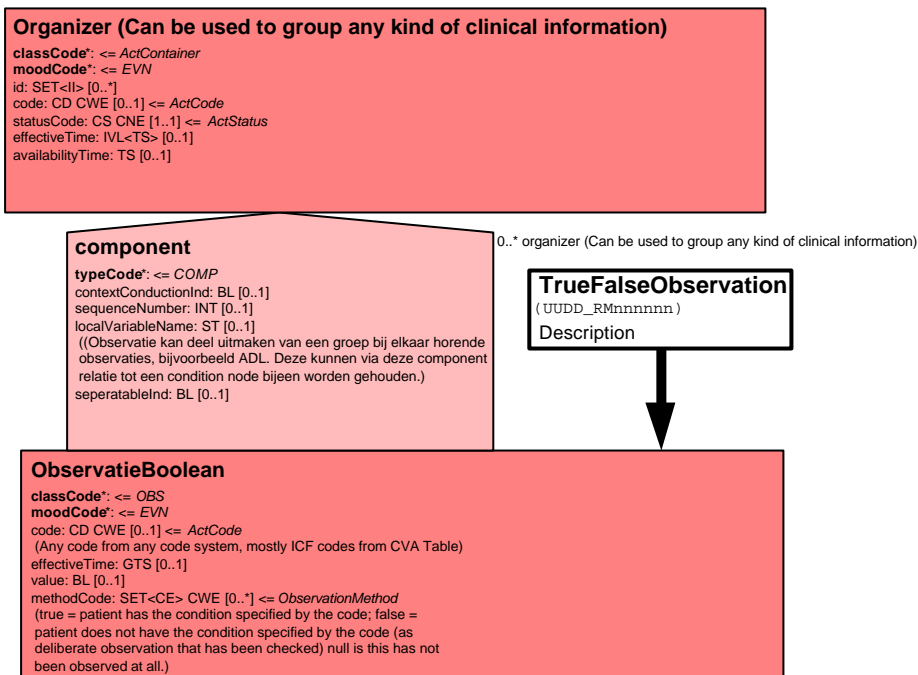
Organizer (Can be used to group any kind of clinical information)

classCode*: <= ActContainer
moodCode*: <= EVN
id: SET<II> [0..*]
code: CD CWE [0..1] <= ActCode
statusCode: CS CNE [1..1] <= ActStatus
effectiveTime: IVL<TS> [0..1]
availabilityTime: TS [0..1]

component

typeCode*: <= COMP
contextConductionInd: BL [0..1]
sequenceNumber: INT [0..1]
localVariableName: ST [0..1]
((Observatie kan deel uitmaken van een groep bij elkaar horende observaties, bijvoorbeeld ADL. Deze kunnen via deze component relatie tot een condition node bijeen worden gehouden.)
seperatableInd: BL [0..1]

0..* organizer (Can be used to group any kind of clinical information)

TrueFalseObservation
(UUDD_RMnnnnnn)
Description

ObservatieBoolean

classCode*: <= OBS
moodCode*: <= EVN
code: CD CWE [0..1] <= ActCode
(Any code from any code system, mostly ICF codes from CVA Table)
effectiveTime: GTS [0..1]
value: BL [0..1]
methodCode: SET<CE> CWE [0..*] <= ObservationMethod
(true = patient has the condition specified by the code; false = patient does not have the condition specified by the code (as deliberate observation that has been checked) null is this has not been observed at all.)